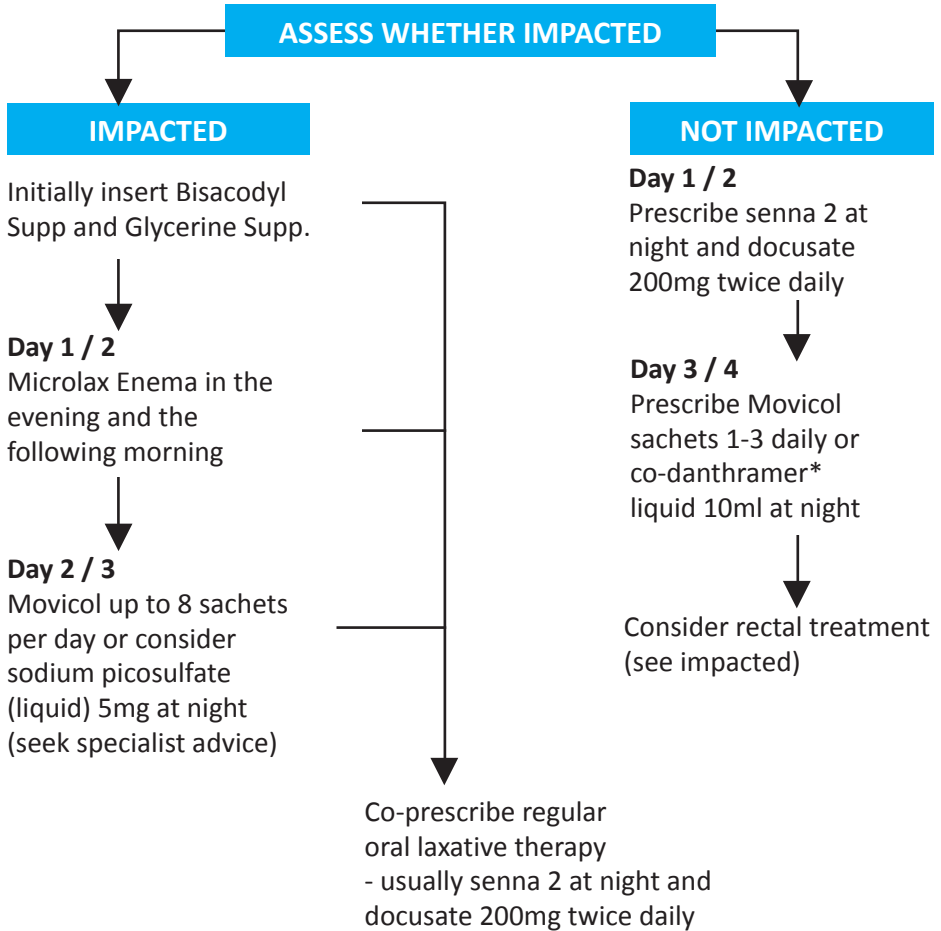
ASSESS WHETHER IMPACTED

IMPACTED

Initially insert Bisacodyl Supp and Glycerine Supp.

**Day 1 / 2**
Microlax Enema in the evening and the following morning

**Day 2 / 3**
Movicol up to 8 sachets per day or consider sodium picosulfate (liquid) 5mg at night (seek specialist advice)

NOT IMPACTED

**Day 1 / 2**
Prescribe senna 2 at night and docusate 200mg twice daily

**Day 3 / 4**
Prescribe Movicol sachets 1-3 daily or co-danthramer* liquid 10ml at night

Consider rectal treatment (see impacted)

Co-prescribe regular oral laxative therapy
- usually senna 2 at night and docusate 200mg twice daily